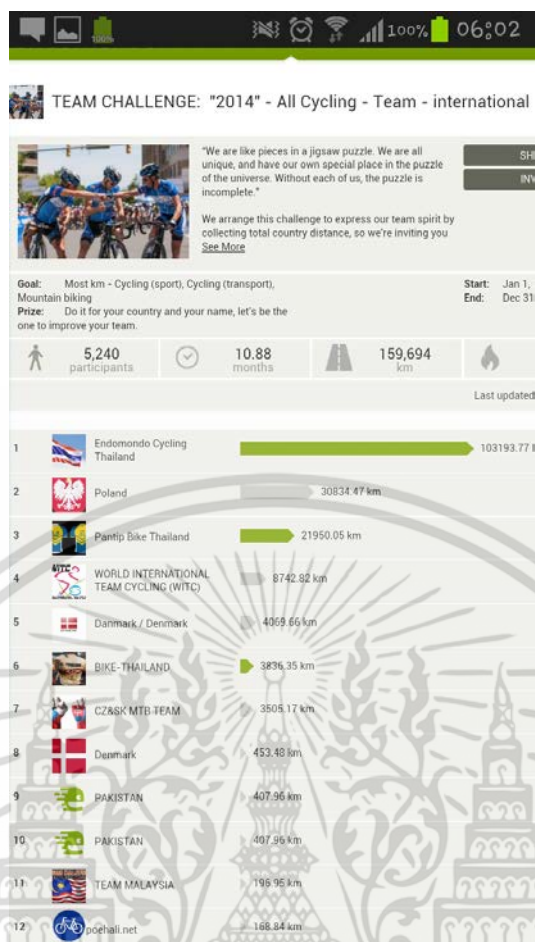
100% 100% 06:02

TEAM CHALLENGE: "2014" - All Cycling - Team - international

"We are like pieces in a jigsaw puzzle. We are all unique, and have our own special place in the puzzle of the universe. Without each of us, the puzzle is incomplete."

We arrange this challenge to express our team spirit by collecting total country distance, so we're inviting you
See More

SH
INV

Goal: Most km - Cycling (sport), Cycling (transport), Mountain biking
Prize: Do it for your country and your name, let's be the one to improve your team.

Start: Jan 1,
End: Dec 31

5,240 participants
10.88 months
159,694 km

Last updated

| 1 | Endomondo Cycling Thailand | 103193.77 |
|---|---|---|
| 2 | Poland | 30834.47 km |
| 3 | Pantip Bike Thailand | 21950.05 km |
| 4 | WORLD INTERNATIONAL TEAM CYCLING (WITC) | 8742.82 km |
| 5 | Danmark / Denmark | 4069.66 km |
| 6 | BIKE-THAILAND | 3836.35 km |
| 7 | CZ&SK MTB TEAM | 3505.17 km |
| 8 | Denmark | 453.48 km |
| 9 | PAKISTAN | 407.96 km |
| 10 | PAKISTAN | 407.96 km |
| 11 | TEAM MALAYSIA | 195.95 km |
| 12 | poehali.net | 168.84 km |